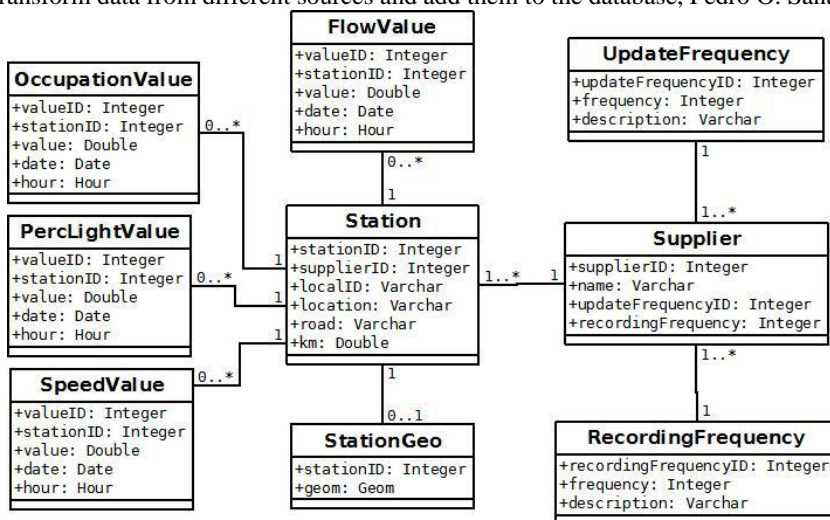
transform data from different sources and add them to the database, Pedro G. Sanc

FlowValue
+valueID: Integer
+stationID: Integer
+value: Double
+date: Date
+hour: Hour

UpdateFrequency
+updateFrequencyID: Integer
+frequency: Integer
+description: Varchar

OccupationValue
+valueID: Integer
+stationID: Integer
+value: Double
+date: Date
+hour: Hour

0..*

0..*

1

1

1..*

PercLightValue
+valueID: Integer
+stationID: Integer
+value: Double
+date: Date
+hour: Hour

Station
+stationID: Integer
+supplierID: Integer
+localID: Varchar
+location: Varchar
+road: Varchar
+km: Double

Supplier
+supplierID: Integer
+name: Varchar
+updateFrequencyID: Integer
+recordingFrequency: Integer

1
0..*
1
1..*
1
1
1..*

SpeedValue
+valueID: Integer
+stationID: Integer
+value: Double
+date: Date
+hour: Hour

0..*
1
0..1
1

StationGeo
+stationID: Integer
+geom: Geom

RecordingFrequency
+recordingFrequencyID: Integer
+frequency: Integer
+description: Varchar